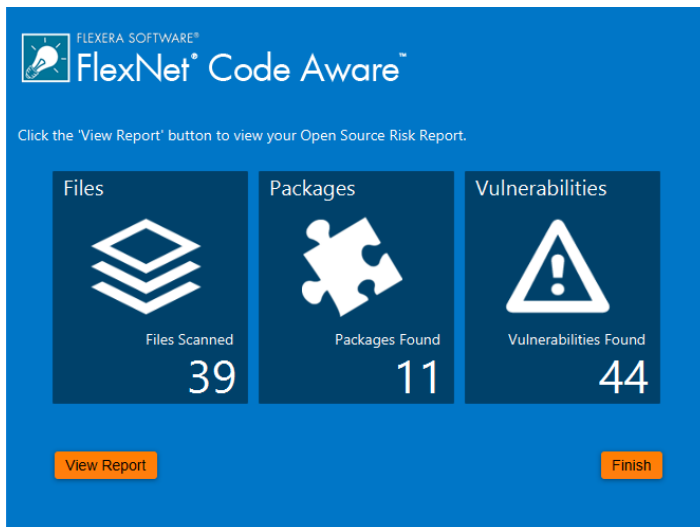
FLEXERA SOFTWARE®
FlexNet® Code Aware™

Click the 'View Report' button to view your Open Source Risk Report.

Files
Files Scanned
39

Packages
Packages Found
11

Vulnerabilities
Vulnerabilities Found
44

View Report

Finish